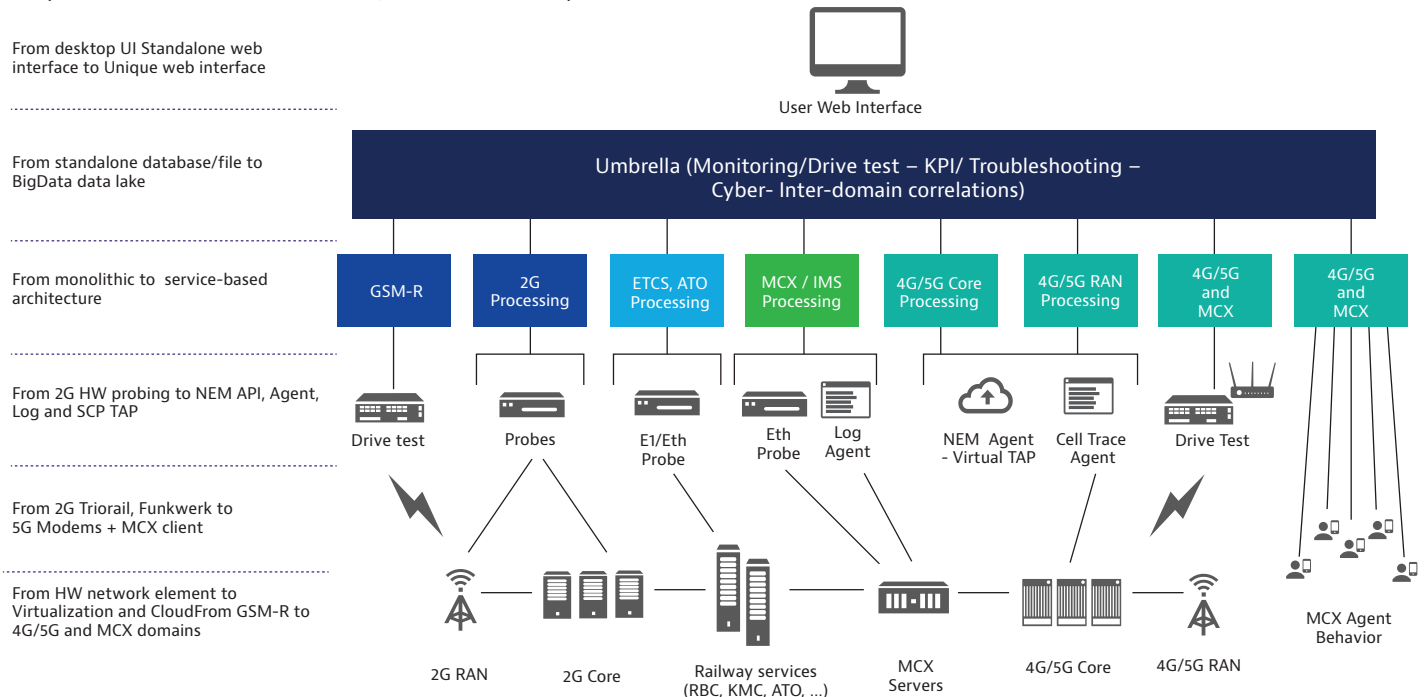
From desktop UI Standalone web interface to Unique web interface

From standalone database/file to BigData data lake

From monolithic to service-based architecture

From 2G HW probing to NEM API, Agent, Log and SCP TAP

From 2G Triorail, Funkwerk to 5G Modems + MCX client

From HW network element to Virtualization and CloudFrom GSM-R to 4G/5G and MCX domains

User Web Interface

Umbrella (Monitoring/Drive test – KPI/ Troubleshooting – Cyber- Inter-domain correlations)

GSM-R

2G Processing

ETCS, ATO Processing

MCX / IMS Processing

4G/5G Core Processing

4G/5G RAN Processing

4G/5G and MCX

4G/5G and MCX

Drive test

Probes

E1/Eth Probe

Eth Probe

Log Agent

NEM Agent - Virtual TAP

Cell Trace Agent

Drive Test

2G RAN

2G Core

Railway services (RBC, KMC, ATO, ...)

MCX Servers

4G/5G Core

4G/5G RAN

MCX Agent Behavior